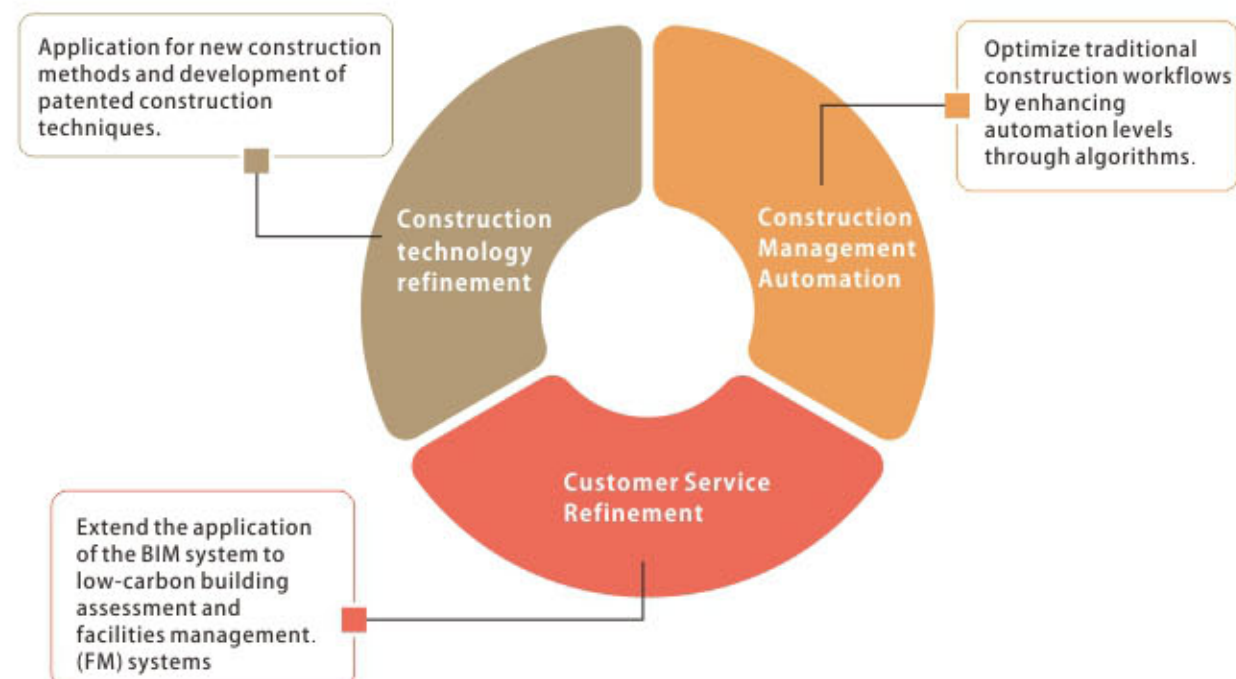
Application for new construction methods and development of patented construction techniques.

Construction technology refinement

Optimize traditional construction workflows by enhancing automation levels through algorithms.

Construction Management Automation

Customer Service Refinement

Extend the application of the BIM system to low-carbon building assessment and facilities management. (FM) systems